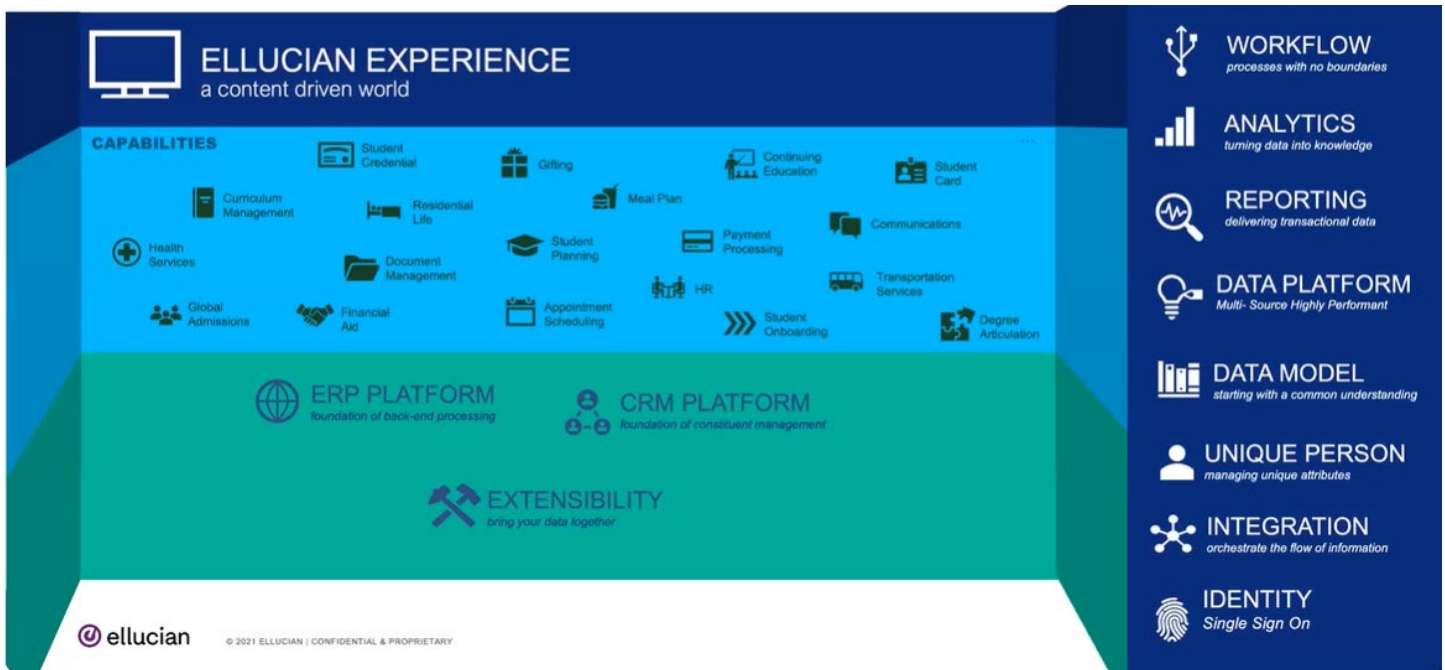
ELLUCIAN EXPERIENCE
a content driven world

CAPABILITIES

Student Credential

Gifting

Continuing Education

Student Card

Curriculum Management

Residential Life

Meal Plan

Communications

Health Services

Document Management

Student Planning

Payment Processing

HR

Transportation Services

Global Admissions

Financial Aid

Appointment Scheduling

Student Onboarding

Degree Articulation

ERP PLATFORM
foundation of back-end processing

CRM PLATFORM
foundation of constituent management

EXTENSIBILITY
bring your data together

WORKFLOW
processes with no boundaries

ANALYTICS
turning data into knowledge

REPORTING
delivering transactional data

DATA PLATFORM
Multi- Source Highly Performant

DATA MODEL
starting with a common understanding

UNIQUE PERSON
managing unique attributes

INTEGRATION
orchestrate the flow of information

IDENTITY
Single Sign On

ellucian

© 2021 ELLUCIAN | CONFIDENTIAL & PROPRIETARY